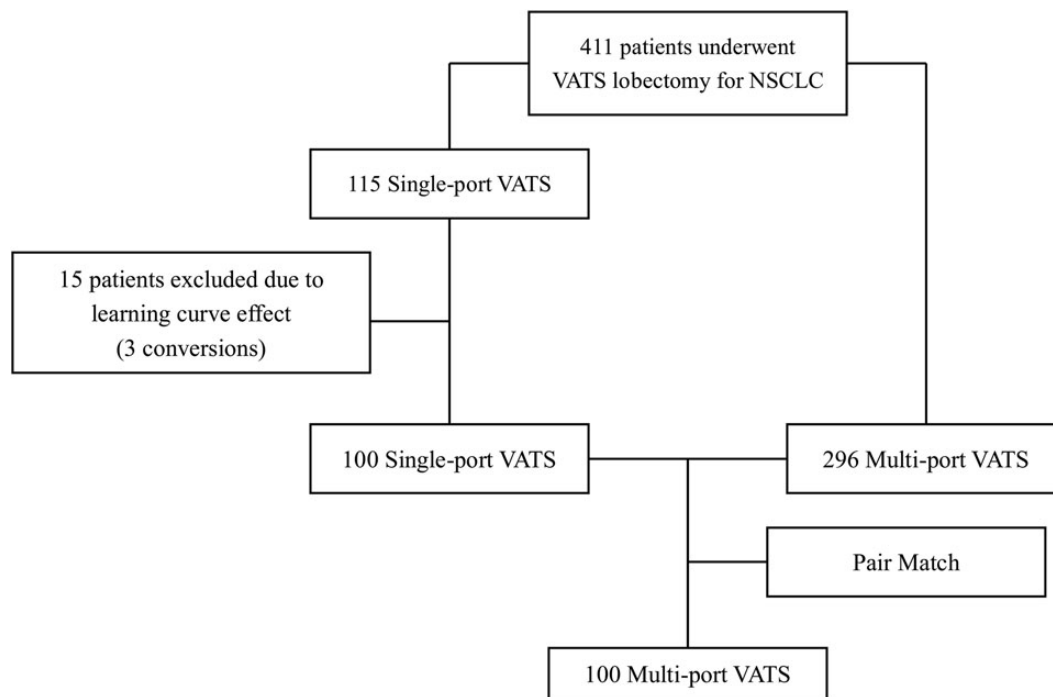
411 patients underwent VATS lobectomy for NSCLC

115 Single-port VATS

15 patients excluded due to learning curve effect (3 conversions)

100 Single-port VATS

296 Multi-port VATS

Pair Match

100 Multi-port VATS